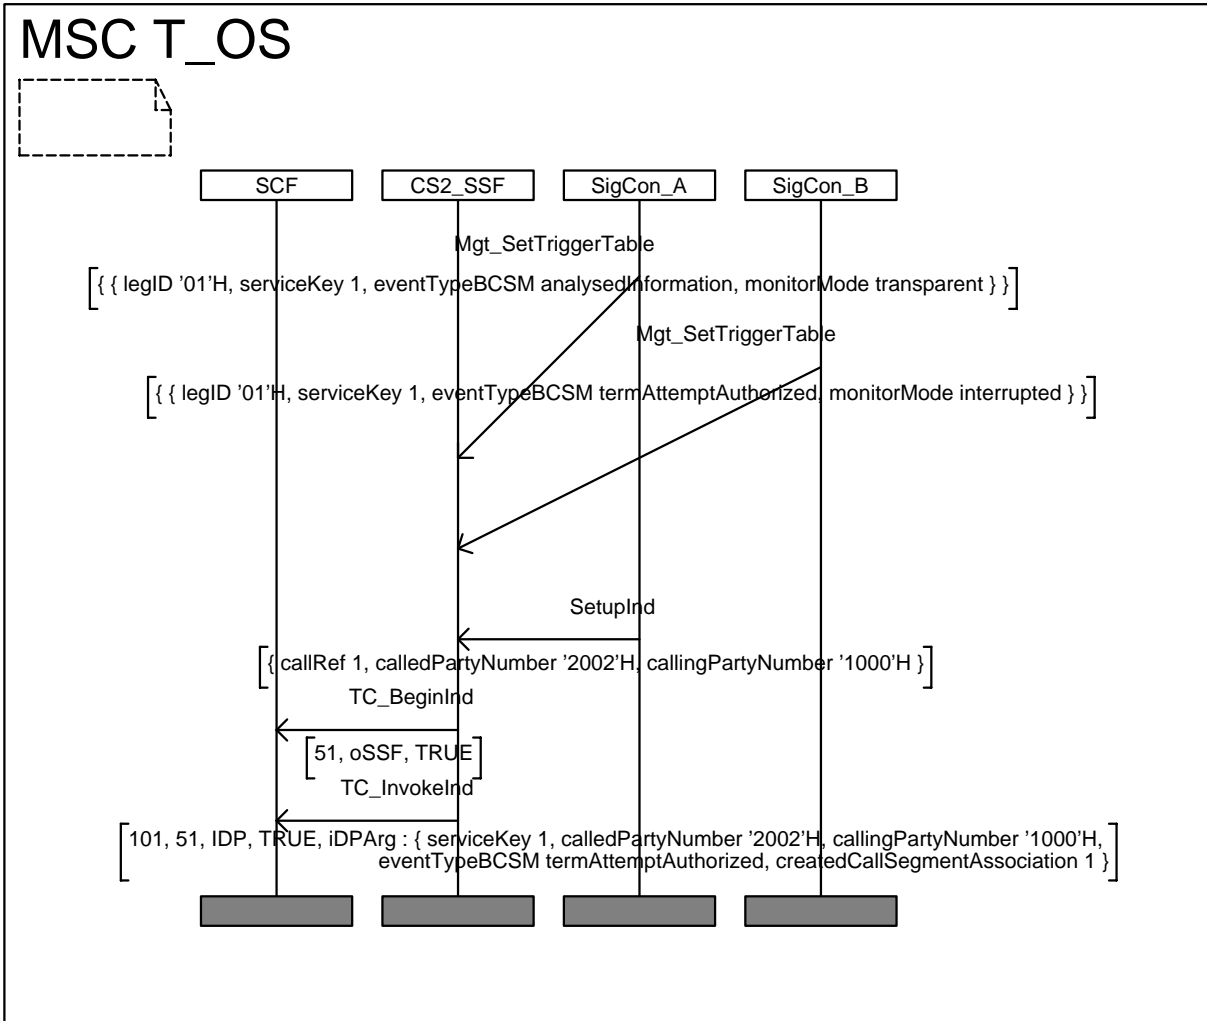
MSC T_OS

SCF

CS2_SSF

SigCon_A

SigCon_B

Mgt_SetTriggerTable

{ { legID '01'H, serviceKey 1, eventTypeBCSM analysedInformation, monitorMode transparent } }

Mgt_SetTriggerTable

{ { legID '01'H, serviceKey 1, eventTypeBCSM termAttemptAuthorized, monitorMode interrupted } }

SetupInd

{ callRef 1, calledPartyNumber '2002'H, callingPartyNumber '1000'H }

TC_BeginInd

51, oSSF, TRUE

TC_InvokeInd

101, 51, IDP, TRUE, iDPArg : { serviceKey 1, calledPartyNumber '2002'H, callingPartyNumber '1000'H, eventTypeBCSM termAttemptAuthorized, createdCallSegmentAssociation 1 }